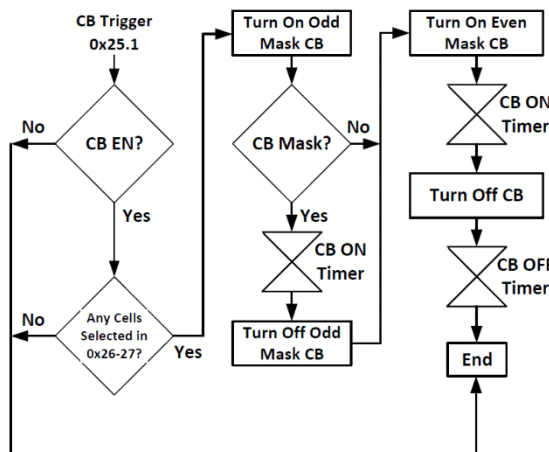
CB Trigger
0x25.1

CB EN?

No

Yes

Any Cells Selected in 0x26-27?

No

Yes

Turn On Odd Mask CB

CB Mask?

No

Yes

CB ON Timer

Turn Off Odd Mask CB

Turn On Even Mask CB

CB ON Timer

Turn Off CB

CB OFF Timer

End